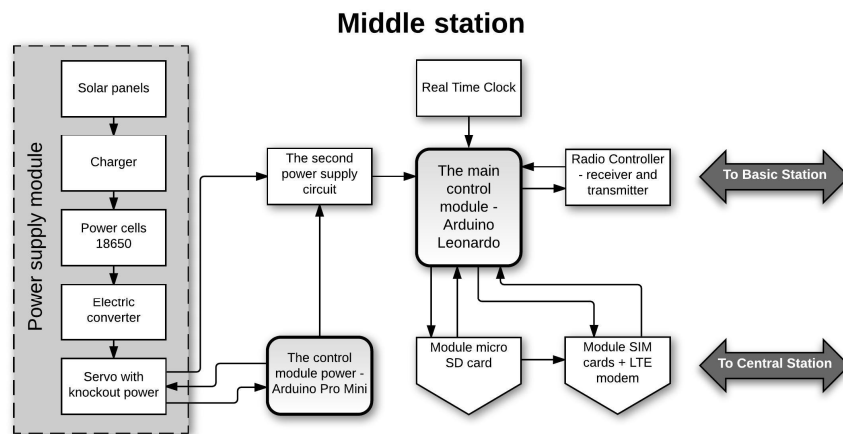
Middle station

Power supply module

Solar panels

Charger

Power cells 18650

Electric converter

Servo with knockout power

The second power supply circuit

The control module power - Arduino Pro Mini

Real Time Clock

The main control module - Arduino Leonardo

Radio Controller - receiver and transmitter

To Basic Station

Module micro SD card

Module SIM cards + LTE modem

To Central Station